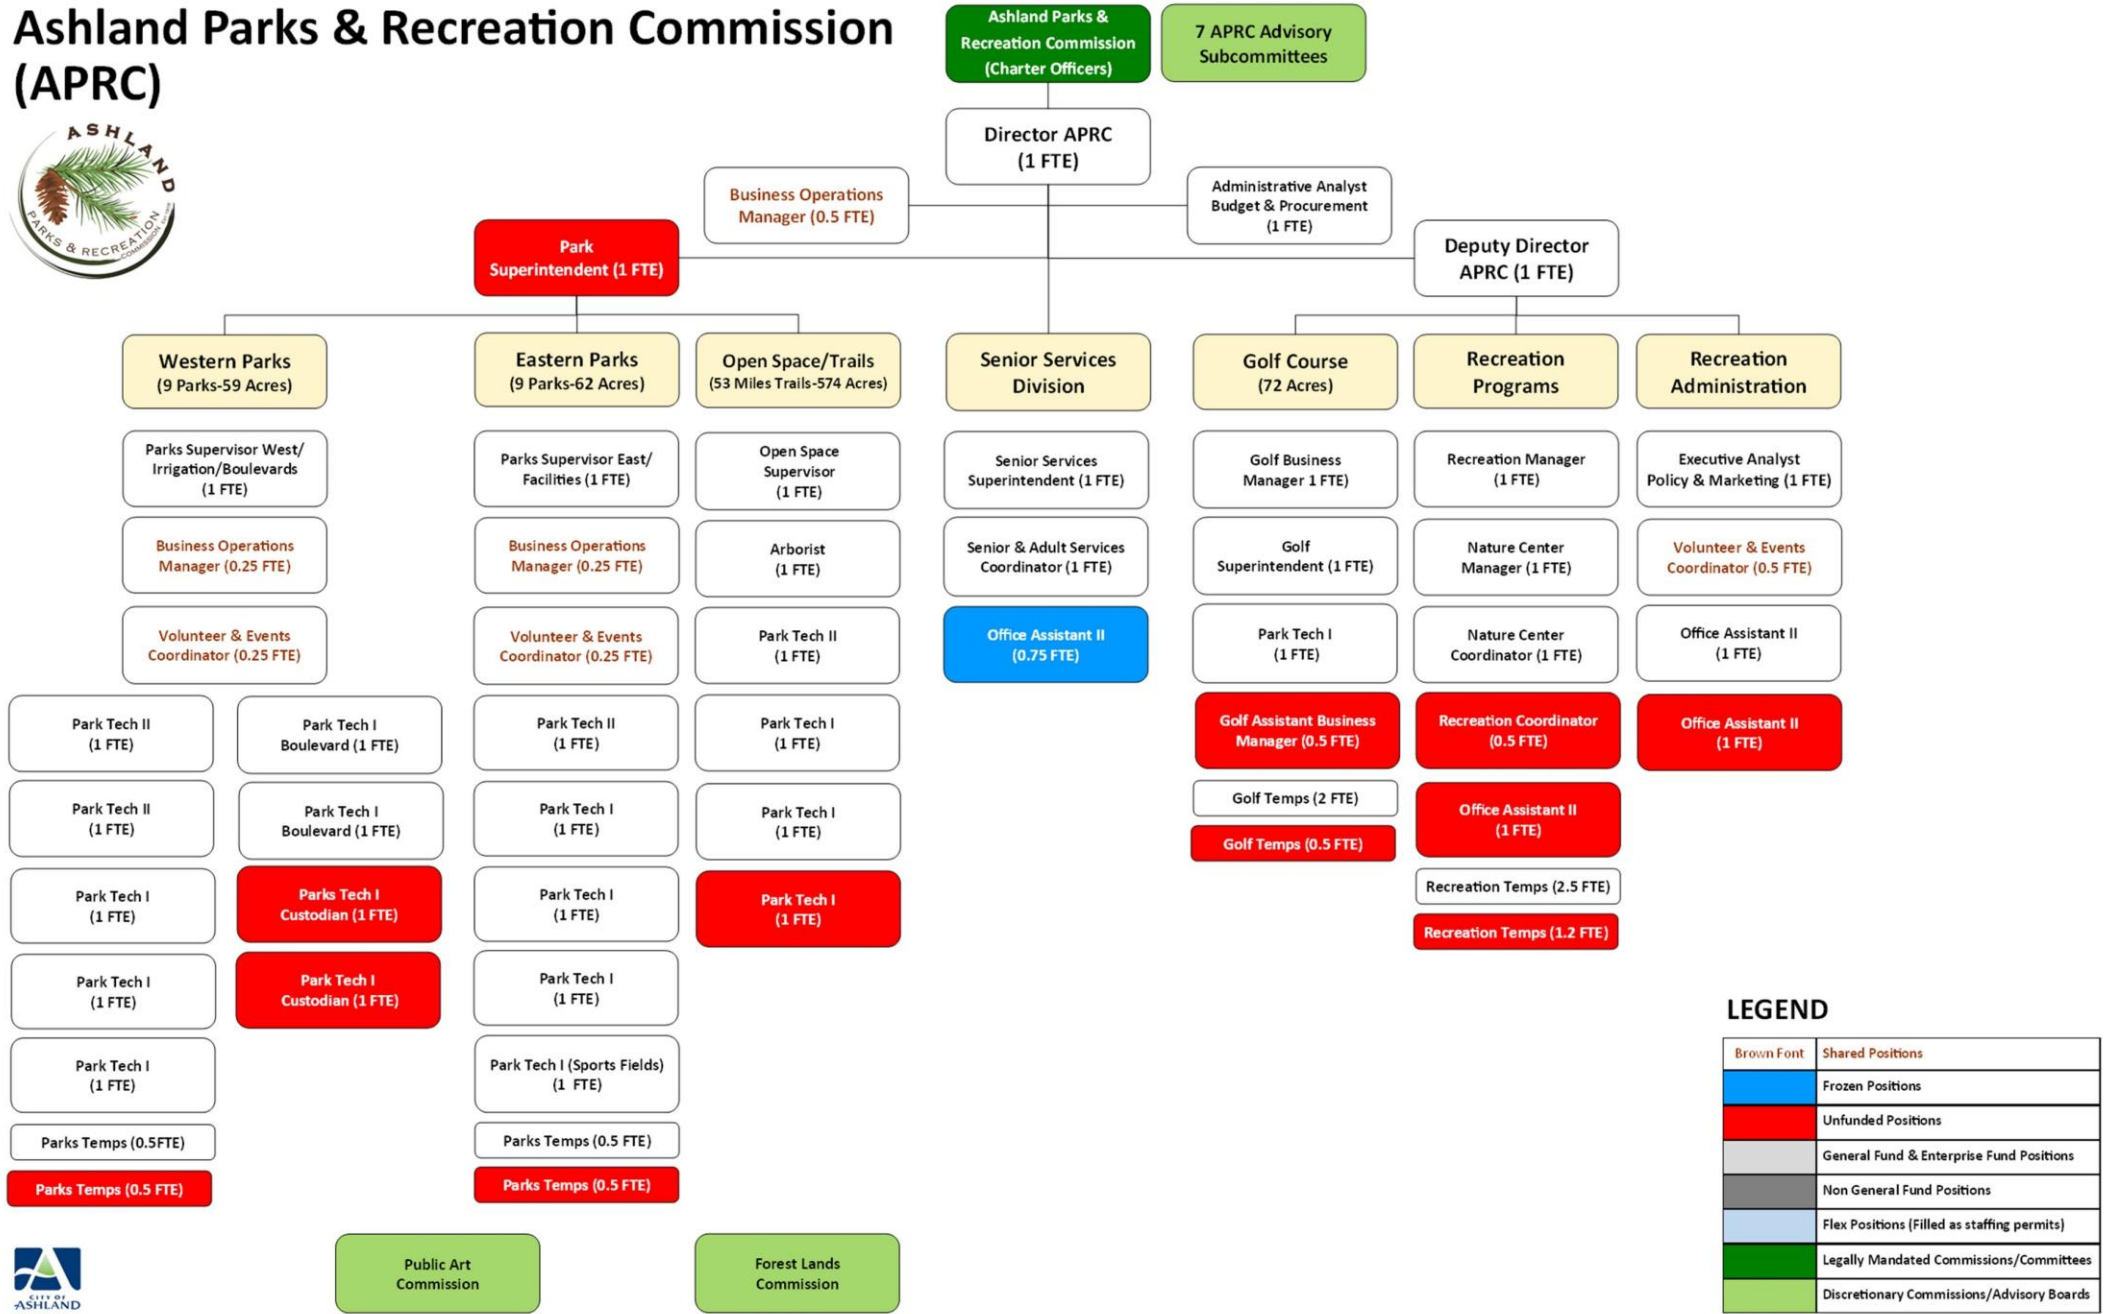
Ashland Parks & Recreation Commission (APRC)

ASHLAND PARKS & RECREATION COMMISSION

Ashland Parks & Recreation Commission (Charter Officers)

7 APRC Advisory Subcommittees

Director APRC (1 FTE)

Business Operations Manager (0.5 FTE)

Administrative Analyst Budget & Procurement (1 FTE)

Park Superintendent (1 FTE)

Deputy Director APRC (1 FTE)

Western Parks (9 Parks-59 Acres)

Parks Supervisor West/ Irrigation/Boulevards (1 FTE)

Business Operations Manager (0.25 FTE)

Volunteer & Events Coordinator (0.25 FTE)

Park Tech II (1 FTE)

Park Tech II (1 FTE)

Park Tech I (1 FTE)

Park Tech I (1 FTE)

Park Tech I (1 FTE)

Parks Temps (0.5FTE)

Parks Temps (0.5 FTE)

Park Tech I Boulevard (1 FTE)

Park Tech I Boulevard (1 FTE)

Parks Tech I Custodian (1 FTE)

Park Tech I Custodian (1 FTE)

Eastern Parks (9 Parks-62 Acres)

Parks Supervisor East/ Facilities (1 FTE)

Business Operations Manager (0.25 FTE)

Volunteer & Events Coordinator (0.25 FTE)

Park Tech II (1 FTE)

Park Tech I (1 FTE)

Park Tech I (1 FTE)

Park Tech I (1 FTE)

Park Tech I (Sports Fields) (1 FTE)

Parks Temps (0.5 FTE)

Parks Temps (0.5 FTE)

Open Space/Trails (53 Miles Trails-574 Acres)

Open Space Supervisor (1 FTE)

Arborist (1 FTE)

Park Tech II (1 FTE)

Park Tech I (1 FTE)

Park Tech I (1 FTE)

Park Tech I (1 FTE)

Senior Services Division

Senior Services Superintendent (1 FTE)

Senior & Adult Services Coordinator (1 FTE)

Office Assistant II (0.75 FTE)

Golf Course (72 Acres)

Golf Business Manager 1 FTE)

Golf Superintendent (1 FTE)

Park Tech I (1 FTE)

Golf Assistant Business Manager (0.5 FTE)

Golf Temps (2 FTE)

Golf Temps (0.5 FTE)

Recreation Programs

Recreation Manager (1 FTE)

Nature Center Manager (1 FTE)

Nature Center Coordinator (1 FTE)

Recreation Coordinator (0.5 FTE)

Office Assistant II (1 FTE)

Recreation Temps (2.5 FTE)

Recreation Temps (1.2 FTE)

Recreation Administration

Executive Analyst Policy & Marketing (1 FTE)

Volunteer & Events Coordinator (0.5 FTE)

Office Assistant II (1 FTE)

Office Assistant II (1 FTE)

Public Art Commission

Forest Lands Commission

CITY OF ASHLAND

LEGEND

| Brown Font | Shared Positions |
|---|---|
| | Frozen Positions |
| | Unfunded Positions |
| | General Fund & Enterprise Fund Positions |
| | Non General Fund Positions |
| | Flex Positions (Filled as staffing permits) |
| | Legally Mandated Commissions/Committees |
| | Discretionary Commissions/Advisory Boards |